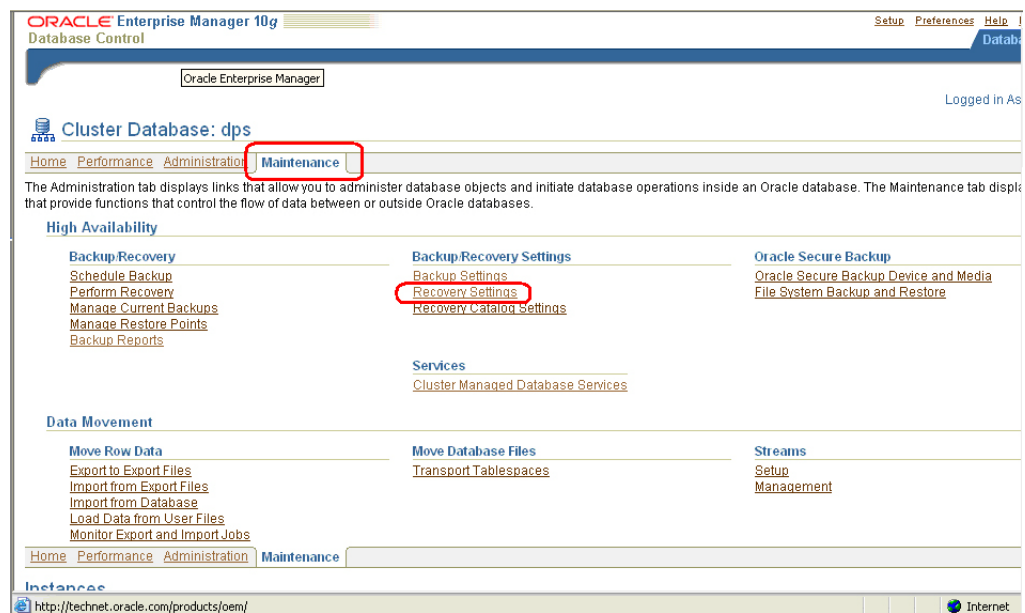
ORACLE Enterprise Manager 10g
Database Control

Setup Preferences Help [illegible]
Datab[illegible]

Oracle Enterprise Manager

Logged in As

Cluster Database: dps

Home Performance Administration Maintenance

The Administration tab displays links that allow you to administer database objects and initiate database operations inside an Oracle database. The Maintenance tab displa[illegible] that provide functions that control the flow of data between or outside Oracle databases.

High Availability

Backup/Recovery
Schedule Backup
Perform Recovery
Manage Current Backups
Manage Restore Points
Backup Reports

Backup/Recovery Settings
Backup Settings
Recovery Settings
Recovery Catalog Settings

Services
Cluster Managed Database Services

Oracle Secure Backup
Oracle Secure Backup Device and Media
File System Backup and Restore

Data Movement

Move Row Data
Export to Export Files
Import from Export Files
Import from Database
Load Data from User Files
Monitor Export and Import Jobs

Move Database Files
Transport Tablespaces

Streams
Setup
Management

Home Performance Administration Maintenance

Instances

http://technet.oracle.com/products/oem/

Internet